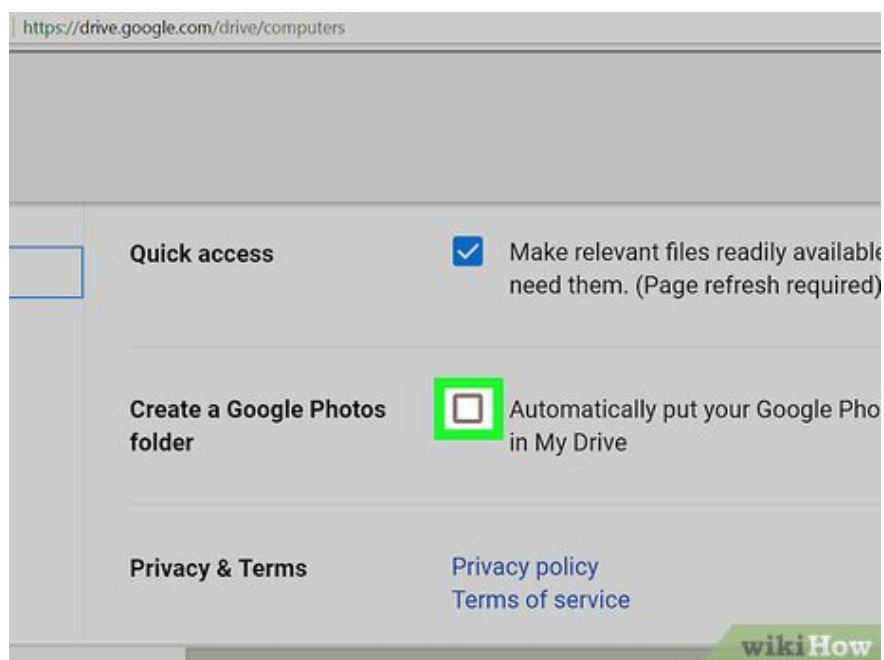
https://drive.google.com/drive/computers

Quick access

Make relevant files readily available need them. (Page refresh required)

Create a Google Photos folder

Automatically put your Google Pho in My Drive

Privacy & Terms

Privacy policy
Terms of service

wikiHow